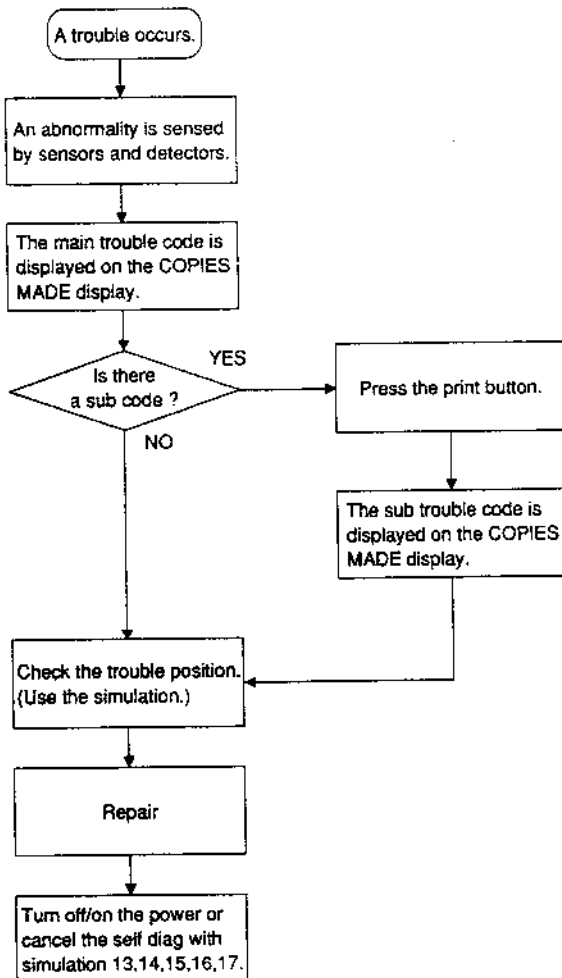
A trouble occurs.

An abnormality is sensed by sensors and detectors.

The main trouble code is displayed on the COPIES MADE display.

Is there a sub code ?

YES

NO

Press the print button.

The sub trouble code is displayed on the COPIES MADE display.

Check the trouble position. (Use the simulation.)

Repair

Turn off/on the power or cancel the self diag with simulation 13,14,15,16,17.